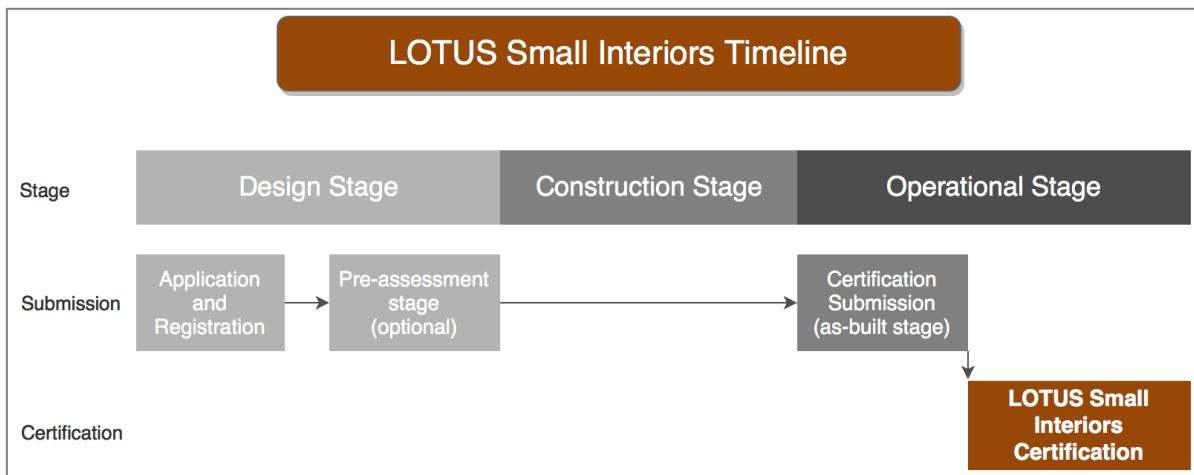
LOTUS Small Interiors Timeline

Stage

Design Stage

Construction Stage

Operational Stage

Submission

Application and Registration

Pre-assessment stage (optional)

Certification Submission (as-built stage)

Certification

LOTUS Small Interiors Certification